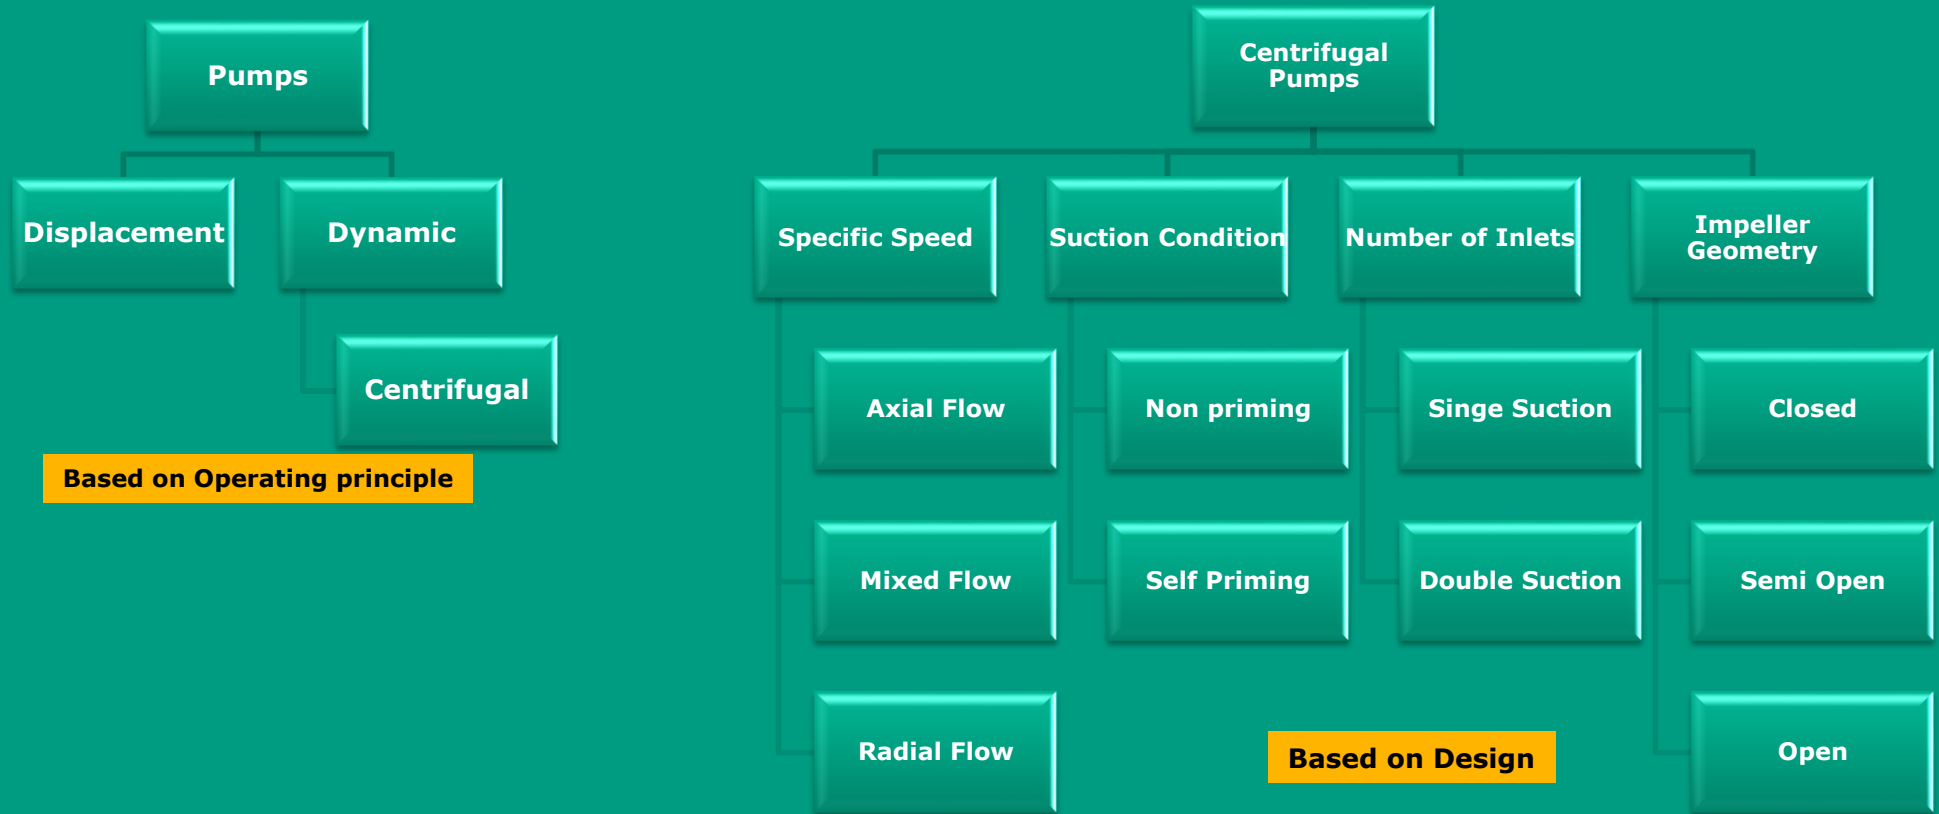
Pumps

Displacement

Dynamic

Centrifugal

Based on Operating principle

Centrifugal Pumps

Specific Speed

Axial Flow

Mixed Flow

Radial Flow

Suction Condition

Non priming

Self Priming

Number of Inlets

Singe Suction

Double Suction

Impeller Geometry

Closed

Semi Open

Open

Based on Design